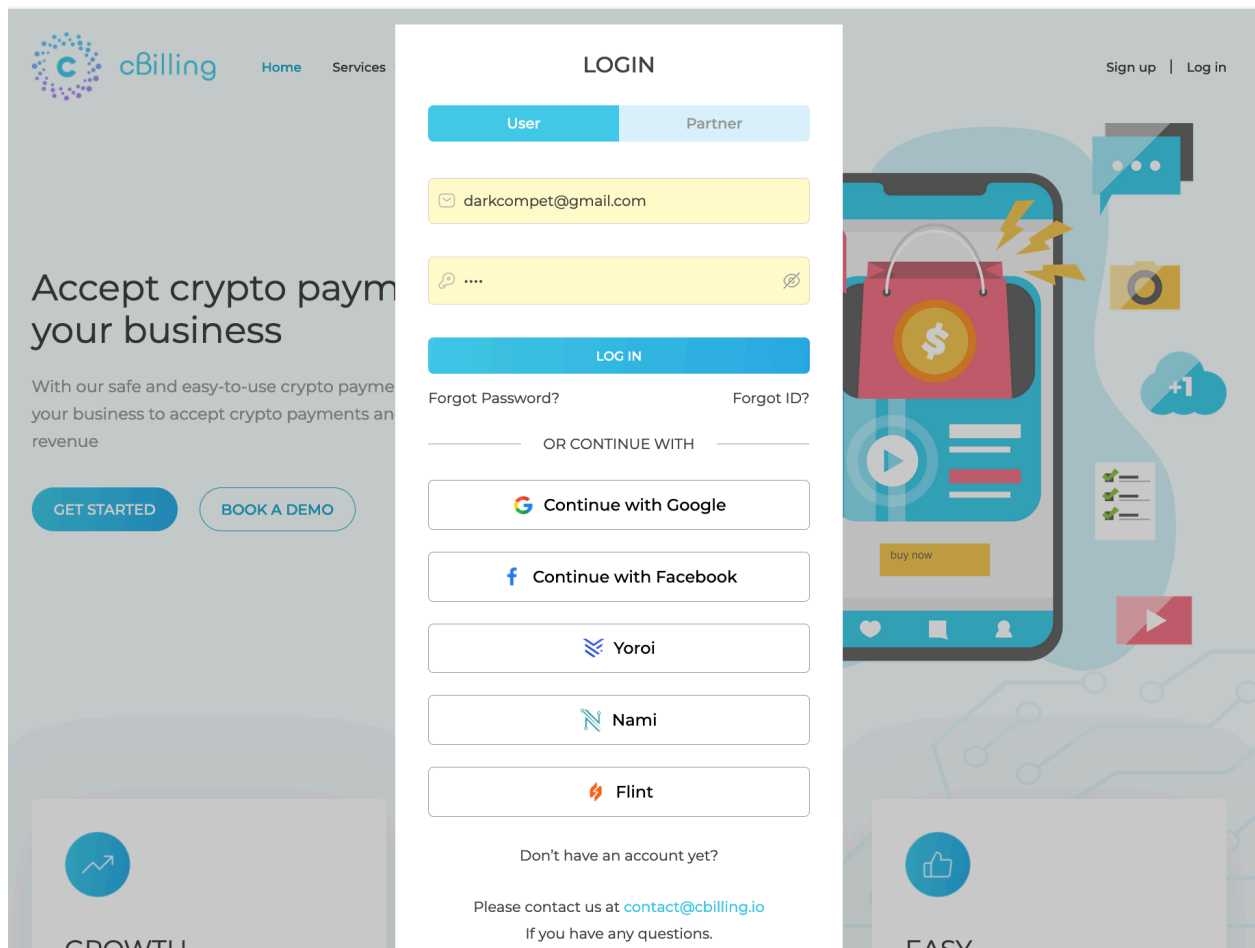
cBilling

Home Services

Sign up | Log in

Accept crypto paym
your business

With our safe and easy-to-use crypto payme
your business to accept crypto payments an
revenue

GET STARTED BOOK A DEMO

LOGIN

User Partner

darkcompet@gmail.com

••••

LOG IN

Forgot Password? Forgot ID?

OR CONTINUE WITH

Continue with Google

Continue with Facebook

Yoroi

Nami

Flint

Don't have an account yet?

Please contact us at contact@cbilling.io
If you have any questions.

buy now

+1

GROWTH

EASY